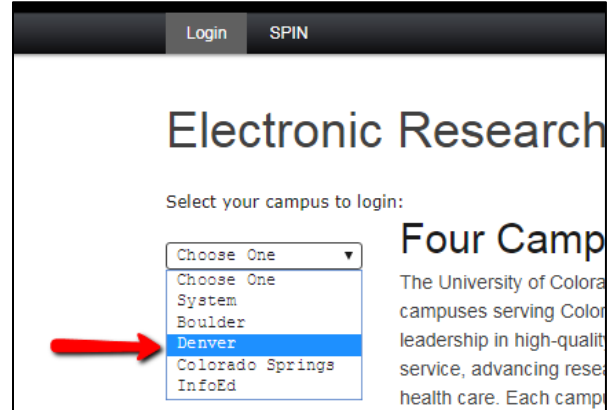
Login SPIN

Electronic Research

Select your campus to login:

Choose One
Choose One
System
Boulder
Denver
Colorado Springs
InfoEd

Four Camp

The University of Colora campuses serving Color leadership in high-quality service, advancing resea health care. Each campu